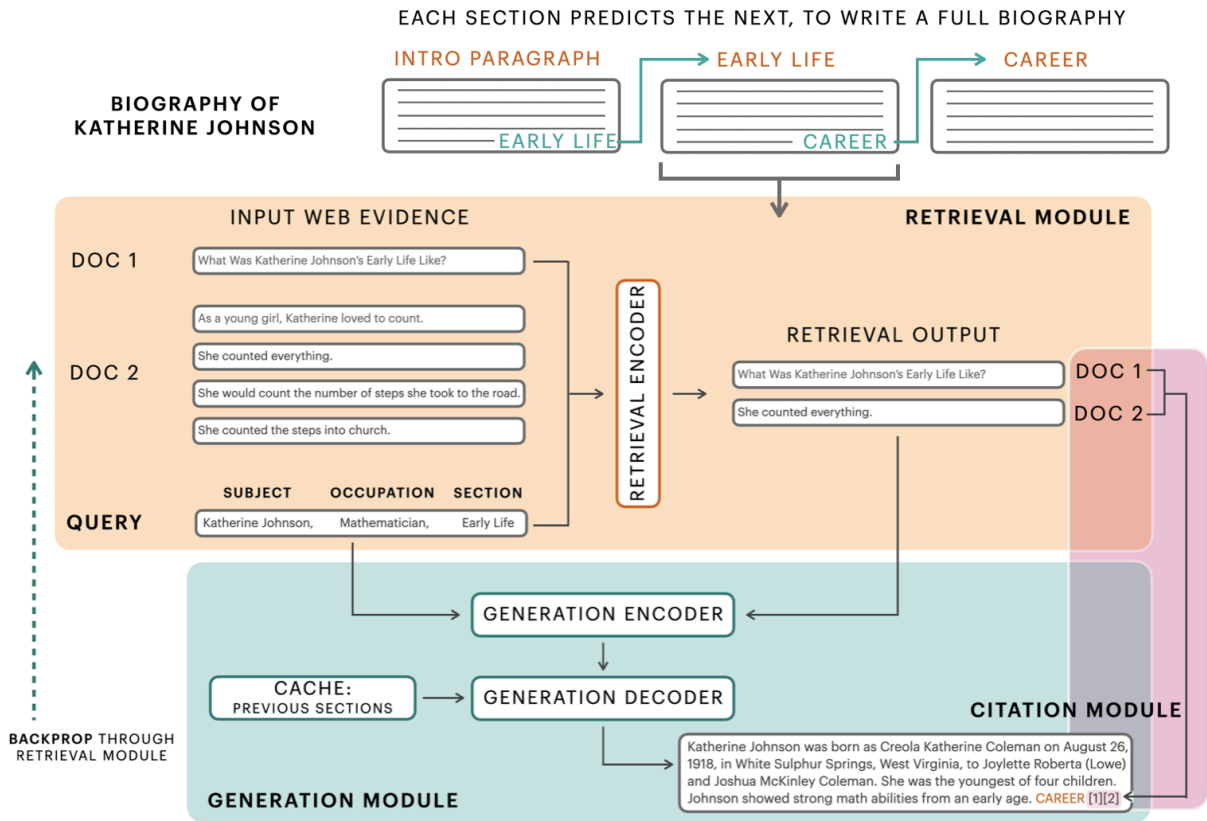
EACH SECTION PREDICTS THE NEXT, TO WRITE A FULL BIOGRAPHY

INTRO PARAGRAPH

EARLY LIFE

CAREER

BIOGRAPHY OF KATHERINE JOHNSON

EARLY LIFE

CAREER

INPUT WEB EVIDENCE

RETRIEVAL MODULE

DOC 1

What Was Katherine Johnson's Early Life Like?

DOC 2

As a young girl, Katherine loved to count.

She counted everything.

She would count the number of steps she took to the road.

She counted the steps into church.

RETRIEVAL ENCODER

RETRIEVAL OUTPUT

What Was Katherine Johnson's Early Life Like?

She counted everything.

DOC 1

DOC 2

SUBJECT OCCUPATION SECTION

QUERY

Katherine Johnson, Mathematician, Early Life

GENERATION ENCODER

CACHE: PREVIOUS SECTIONS

GENERATION DECODER

CITATION MODULE

BACKPROP THROUGH RETRIEVAL MODULE

Katherine Johnson was born as Creola Katherine Coleman on August 26, 1918, in White Sulphur Springs, West Virginia, to Joylette Roberta (Lowe) and Joshua McKinley Coleman. She was the youngest of four children. Johnson showed strong math abilities from an early age. CAREER [1][2]

GENERATION MODULE